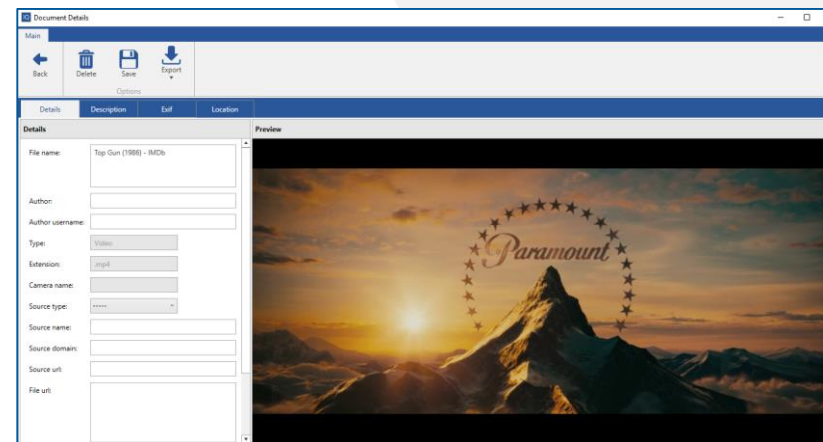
Document Details

Main

Back

Delete

Save

Export

Options

Details

Description

Exif

Location

Details

File name:

Top Gun (1986) - IMDb

Author:

Author username:

Type:

Video

Extension:

mp4

Camera name:

Source type:

------

Source name:

Source domain:

Source url:

File url:

Preview

Paramount